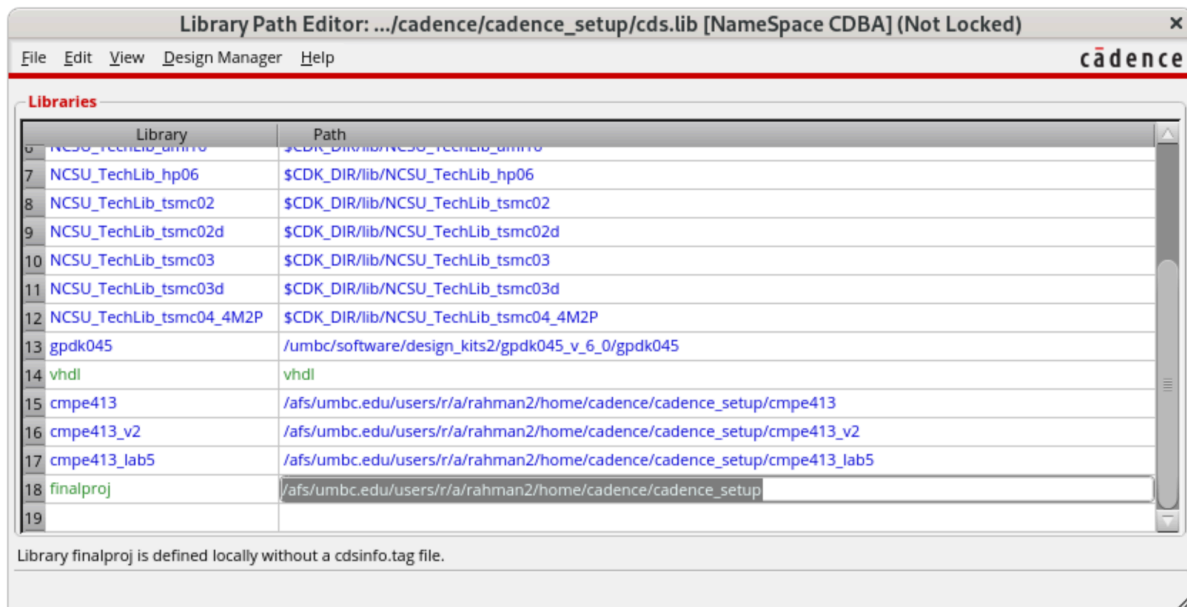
Library Path Editor: .../cadence/cadence_setup/cds.lib [NameSpace CDBA] (Not Locked)
×

File Edit View Design Manager Help
cādence

Libraries

| | Library | Path |
|---|---|---|
| 6 | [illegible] | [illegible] |
| 7 | NCSU_TechLib_hp06 | \$CDK_DIR/lib/NCSU_TechLib_hp06 |
| 8 | NCSU_TechLib_tsmc02 | \$CDK_DIR/lib/NCSU_TechLib_tsmc02 |
| 9 | NCSU_TechLib_tsmc02d | \$CDK_DIR/lib/NCSU_TechLib_tsmc02d |
| 10 | NCSU_TechLib_tsmc03 | \$CDK_DIR/lib/NCSU_TechLib_tsmc03 |
| 11 | NCSU_TechLib_tsmc03d | \$CDK_DIR/lib/NCSU_TechLib_tsmc03d |
| 12 | NCSU_TechLib_tsmc04_4M2P | \$CDK_DIR/lib/NCSU_TechLib_tsmc04_4M2P |
| 13 | gpdk045 | /umbc/software/design_kits2/gpdk045_v_6_0/gpdk045 |
| 14 | vhdl | vhdl |
| 15 | cmpe413 | /afs/umbc.edu/users/r/a/rahman2/home/cadence/cadence_setup/cmpe413 |
| 16 | cmpe413_v2 | /afs/umbc.edu/users/r/a/rahman2/home/cadence/cadence_setup/cmpe413_v2 |
| 17 | cmpe413_lab5 | /afs/umbc.edu/users/r/a/rahman2/home/cadence/cadence_setup/cmpe413_lab5 |
| 18 | finalproj | /afs/umbc.edu/users/r/a/rahman2/home/cadence/cadence_setup |
| 19 | | |

Library finalproj is defined locally without a cdsinfo.tag file.